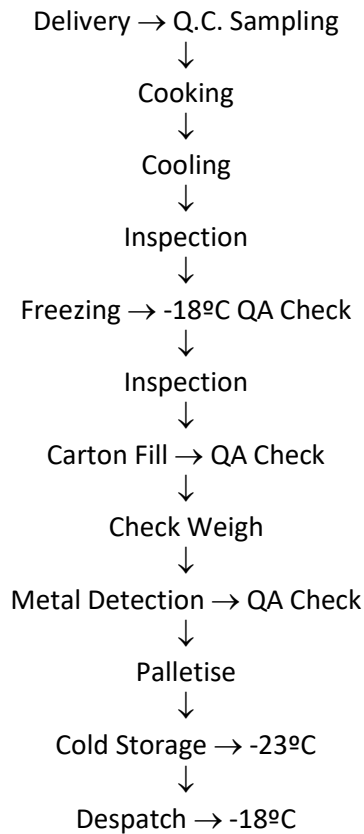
Delivery $\rightarrow$ Q.C. Sampling
$\downarrow$
Cooking
$\downarrow$
Cooling
$\downarrow$
Inspection
$\downarrow$
Freezing $\rightarrow$ -18ºC QA Check
$\downarrow$
Inspection
$\downarrow$
Carton Fill $\rightarrow$ QA Check
$\downarrow$
Check Weigh
$\downarrow$
Metal Detection $\rightarrow$ QA Check
$\downarrow$
Palletise
$\downarrow$
Cold Storage $\rightarrow$ -23ºC
$\downarrow$
Despatch $\rightarrow$ -18ºC